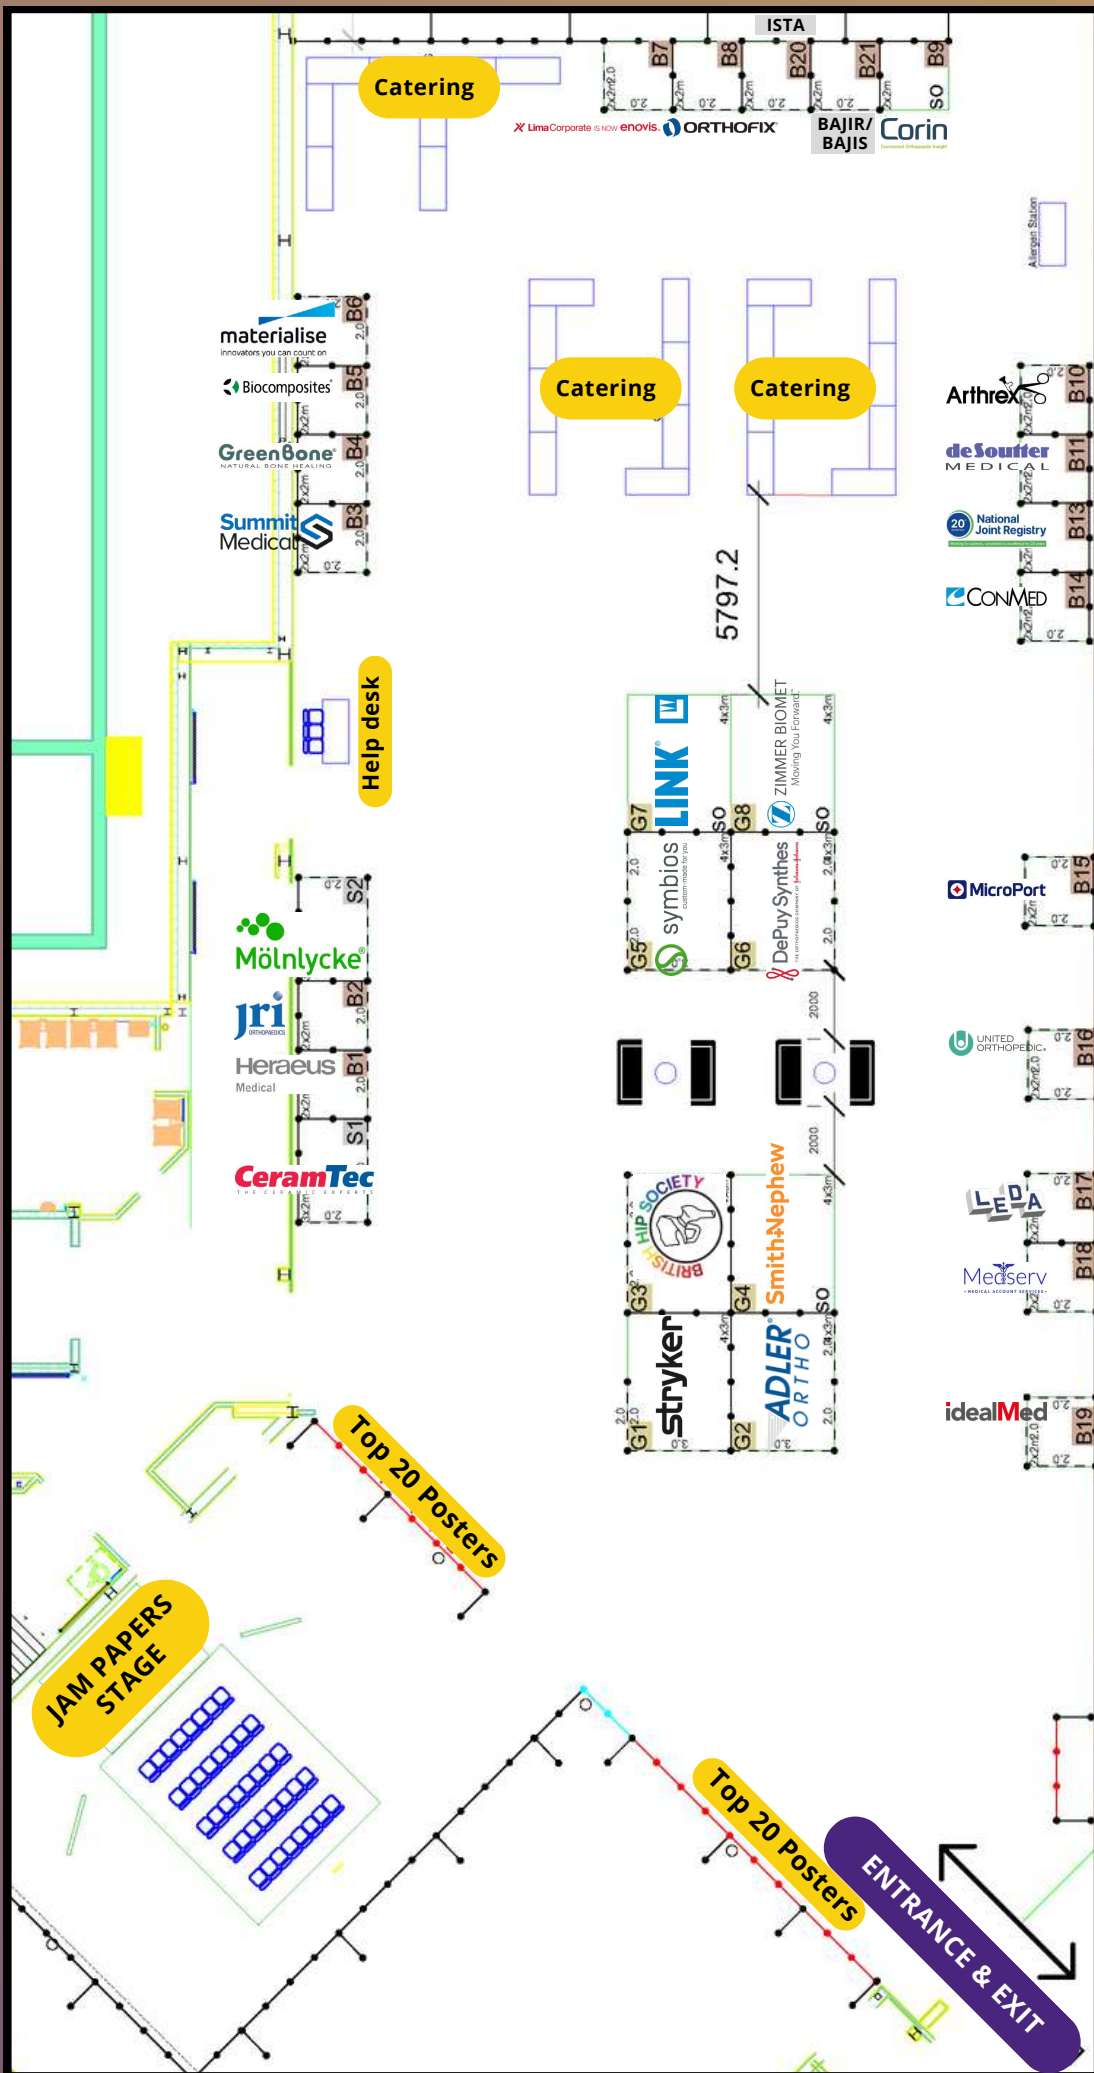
ISTA

Catering

B7 B8 B20 B21 B9

SO

LimaCorporate IS NOW enovis. ORTHOFIX

BAJIR/ BAJIS

Corin

Allergan Station

materialise
innovators you can count on
B6

Biocomposites
B5

GreenBone
NATURAL BONE HEALING
B4

Summit Medical
B3

Catering

Catering

Arthrex
B10

deSoutter MEDICAL
B11

National Joint Registry
B13

CONMED
B14

5797.2

Help desk

LINK
G7
SO

ZIMMER BIOMET
Moving You Forward
G8
SO

symbios
G5

DePuySynthes
G6

MicroPort
B15

S2

Mölnlycke

jri ORTHOPAEDICS
B2

Heraeus Medical
B1

S1

CeramTec
THE CERAMIC EXPERTS

2000

2000

UNITED ORTHOPEDIC
B16

BRITISH HIP SOCIETY
G3

Smith+Nephew
G4
SO

LEDA
B17

Medserv
MEDICAL ACCOUNT SERVICES
B18

stryker
G1

ADLER ORTHO
G2

idealMed
B19

Top 20 Posters

JAM PAPERS STAGE

Top 20 Posters

ENTRANCE & EXIT